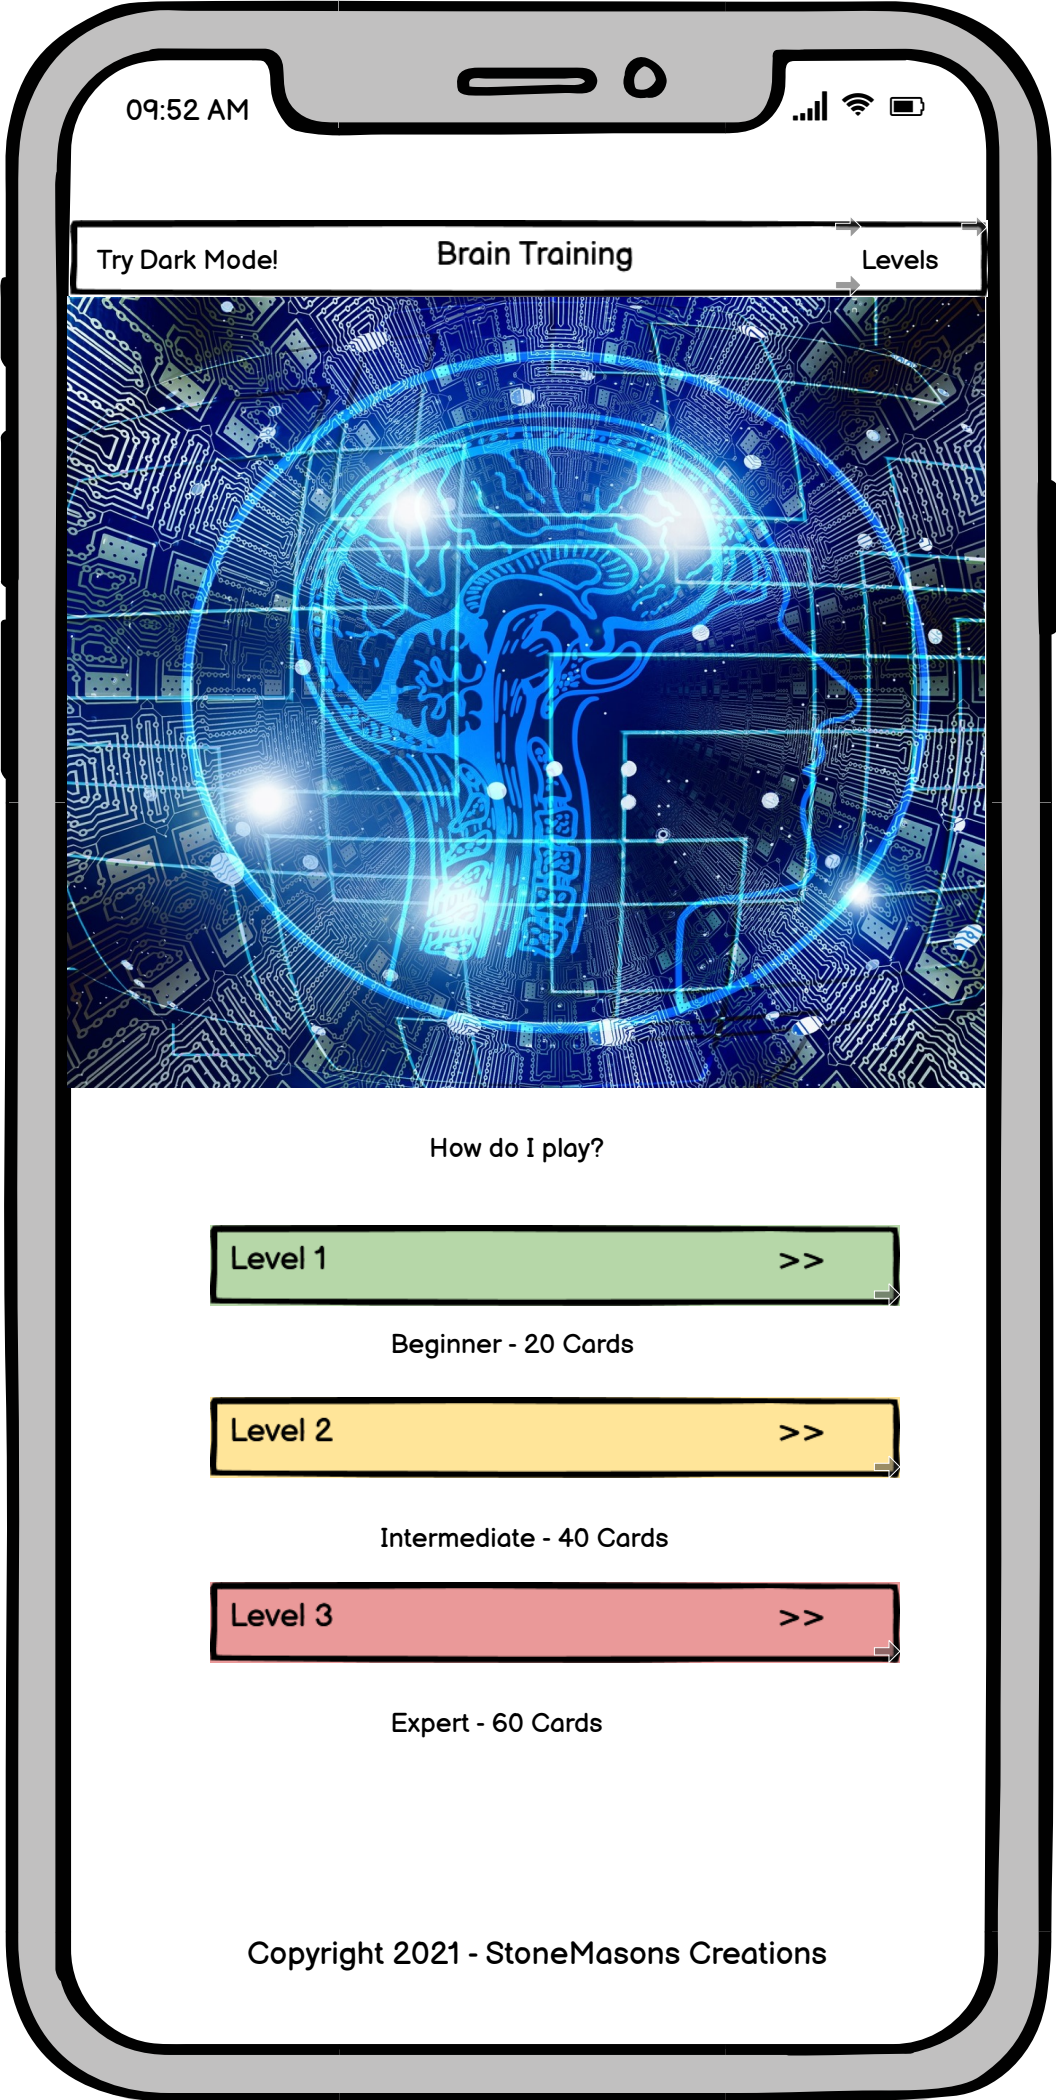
09:52 AM

Try Dark Mode!

Brain Training

Levels

How do I play?

Level 1 >>

Beginner - 20 Cards

Level 2 >>

Intermediate - 40 Cards

Level 3 >>

Expert - 60 Cards

Copyright 2021 - StoneMasons Creations